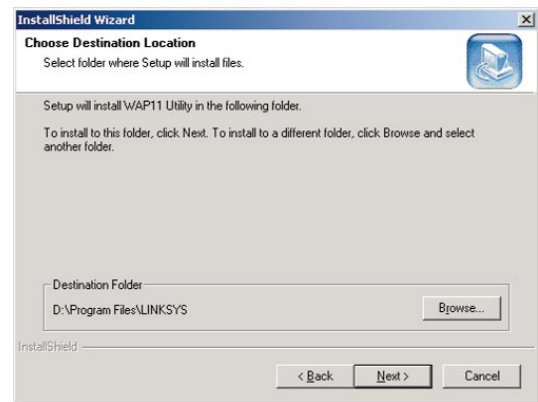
InstallShield Wizard

Choose Destination Location
Select folder where Setup will install files.

Setup will install WAP11 Utility in the following folder.

To install to this folder, click Next. To install to a different folder, click Browse and select another folder.

Destination Folder
D:\Program Files\LINKSYS

Browse...

InstallShield

< Back

Next >

Cancel